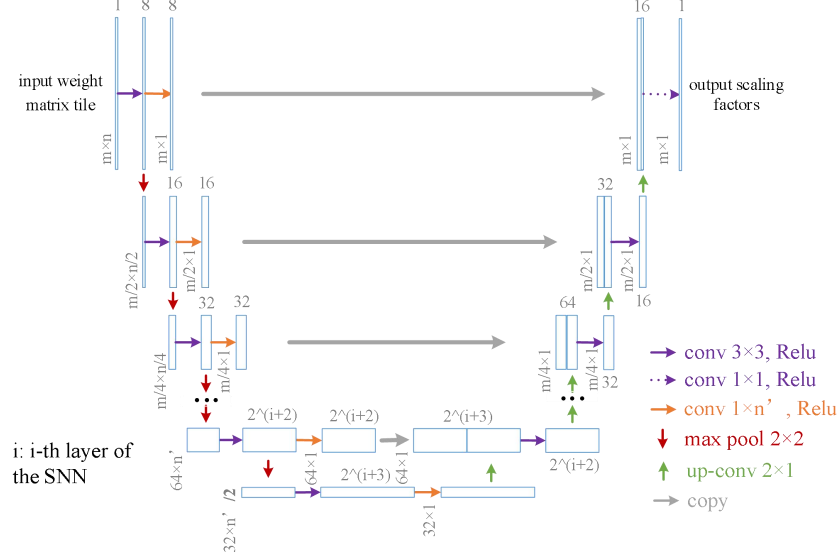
1 8 8

input weight matrix tile

m×n m×1

16 1

output scaling factors

m×1 m×1

16 16

m/2×n/2 m/2×1

32

m/2×1 m/2×1

16

32 32

m/4×n/4 m/4×1

64

m/4×1 m/4×1

32

2^(i+2) 2^(i+2) 2^(i+3)

2^(i+2)

64×n' 64×1 64×1

2^(i+3)

32×n' /2 32×1

i: i-th layer of the SNN

conv 3×3, Relu
conv 1×1, Relu
conv 1×n', Relu
max pool 2×2
up-conv 2×1
copy